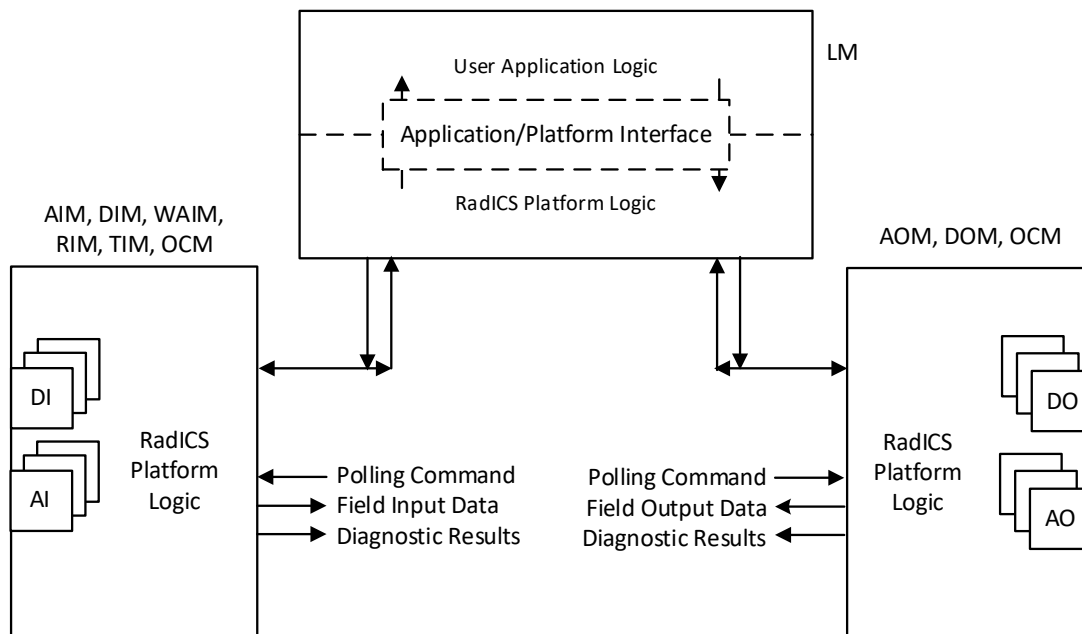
LM

User Application Logic

Application/Platform Interface

RadICS Platform Logic

AIM, DIM, WAIM, RIM, TIM, OCM

AOM, DOM, OCM

DI

AI

RadICS Platform Logic

Polling Command
Field Input Data
Diagnostic Results

Polling Command
Field Output Data
Diagnostic Results

RadICS Platform Logic

DO

AO